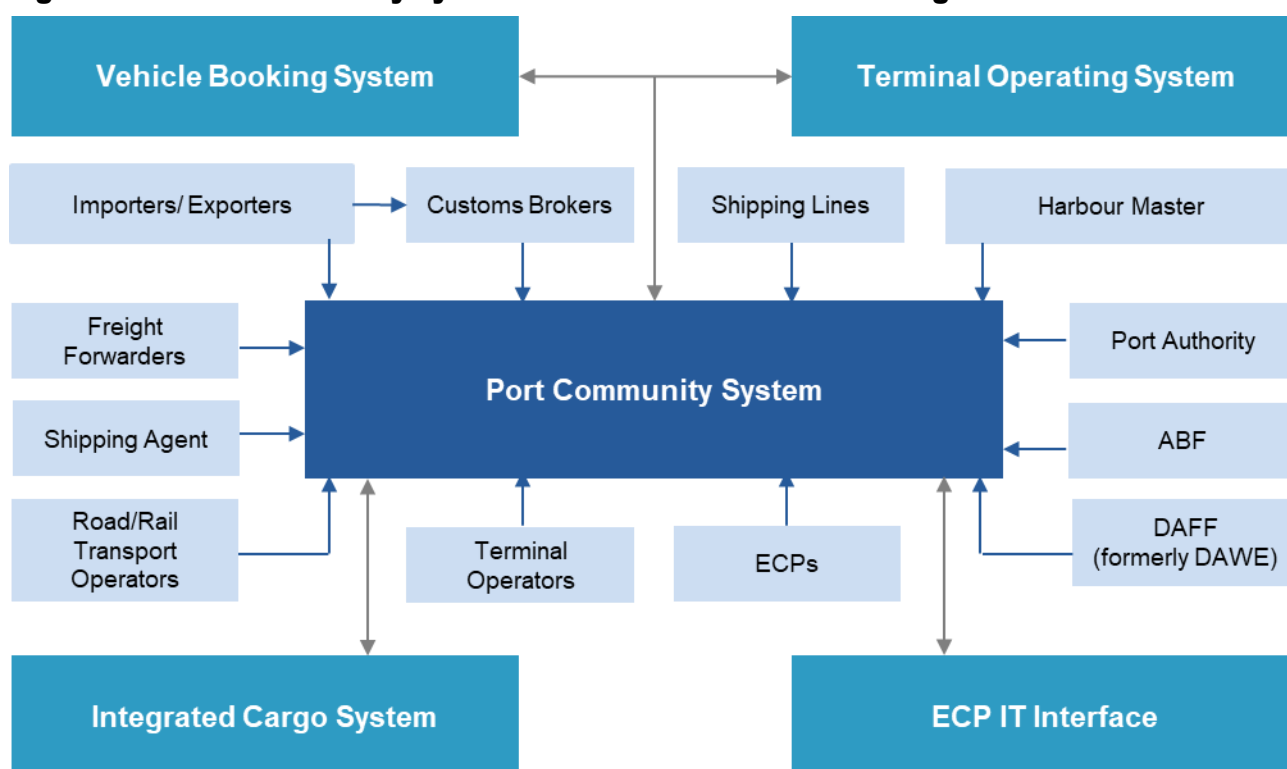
Vehicle Booking System

Terminal Operating System

Importers/ Exporters

Customs Brokers

Shipping Lines

Harbour Master

Freight Forwarders

Port Community System

Port Authority

Shipping Agent

ABF

Road/Rail Transport Operators

Terminal Operators

ECPs

DAFF (formerly DAWE)

Integrated Cargo System

ECP IT Interface